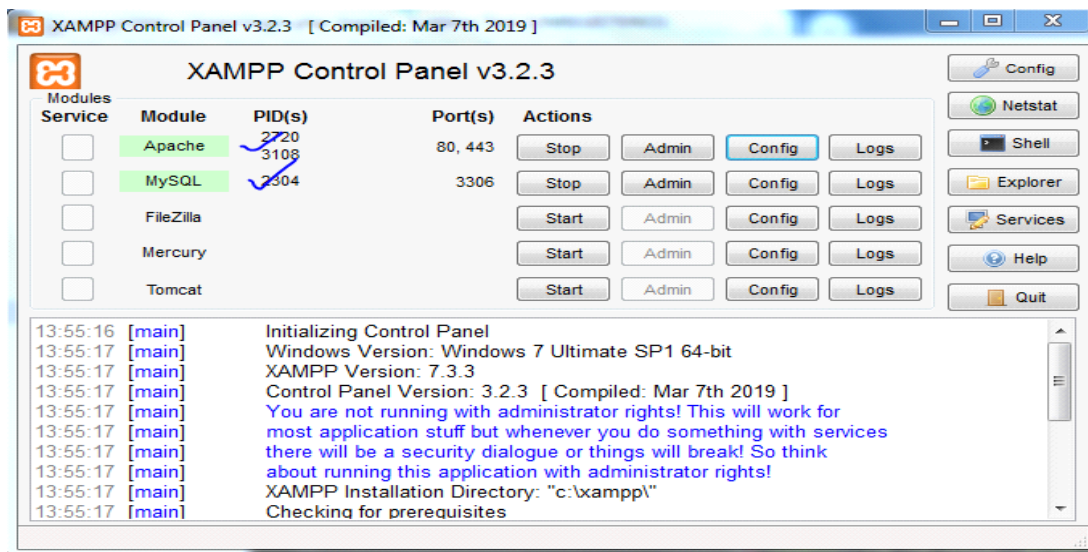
XAMPP Control Panel v3.2.3 [ Compiled: Mar 7th 2019 ]

XAMPP Control Panel v3.2.3

Config
Netstat
Shell
Explorer
Services
Help
Quit

Modules

| Service | Module | PID(s) | Port(s) | Actions | | | |
|---|---|---|---|---|---|---|---|
| | Apache | 2720 3108 | 80, 443 | Stop | Admin | Config | Logs |
| | MySQL | 2304 | 3306 | Stop | Admin | Config | Logs |
| | FileZilla | | | Start | Admin | Config | Logs |
| | Mercury | | | Start | Admin | Config | Logs |
| | Tomcat | | | Start | Admin | Config | Logs |

13:55:16 [main] Initializing Control Panel
13:55:17 [main] Windows Version: Windows 7 Ultimate SP1 64-bit
13:55:17 [main] XAMPP Version: 7.3.3
13:55:17 [main] Control Panel Version: 3.2.3 [ Compiled: Mar 7th 2019 ]
13:55:17 [main] You are not running with administrator rights! This will work for
13:55:17 [main] most application stuff but whenever you do something with services
13:55:17 [main] there will be a security dialogue or things will break! So think
13:55:17 [main] about running this application with administrator rights!
13:55:17 [main] XAMPP Installation Directory: "c:\xampp\"
13:55:17 [main] Checking for prerequisites